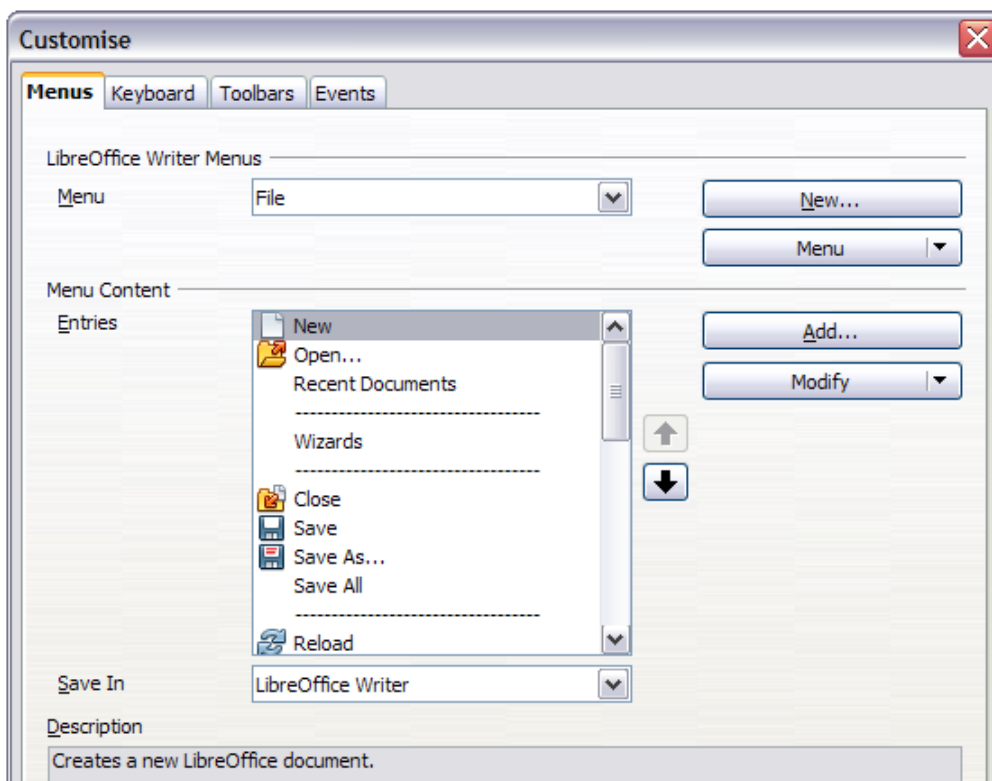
Customise

Menus | Keyboard | Toolbars | Events

LibreOffice Writer Menus

Menu
File

New...
Menu

Menu Content

Entries
New
Open...
Recent Documents
------------------------------
Wizards
------------------------------
Close
Save
Save As...
Save All
------------------------------
Reload

Add...
Modify

Save In
LibreOffice Writer

Description
Creates a new LibreOffice document.